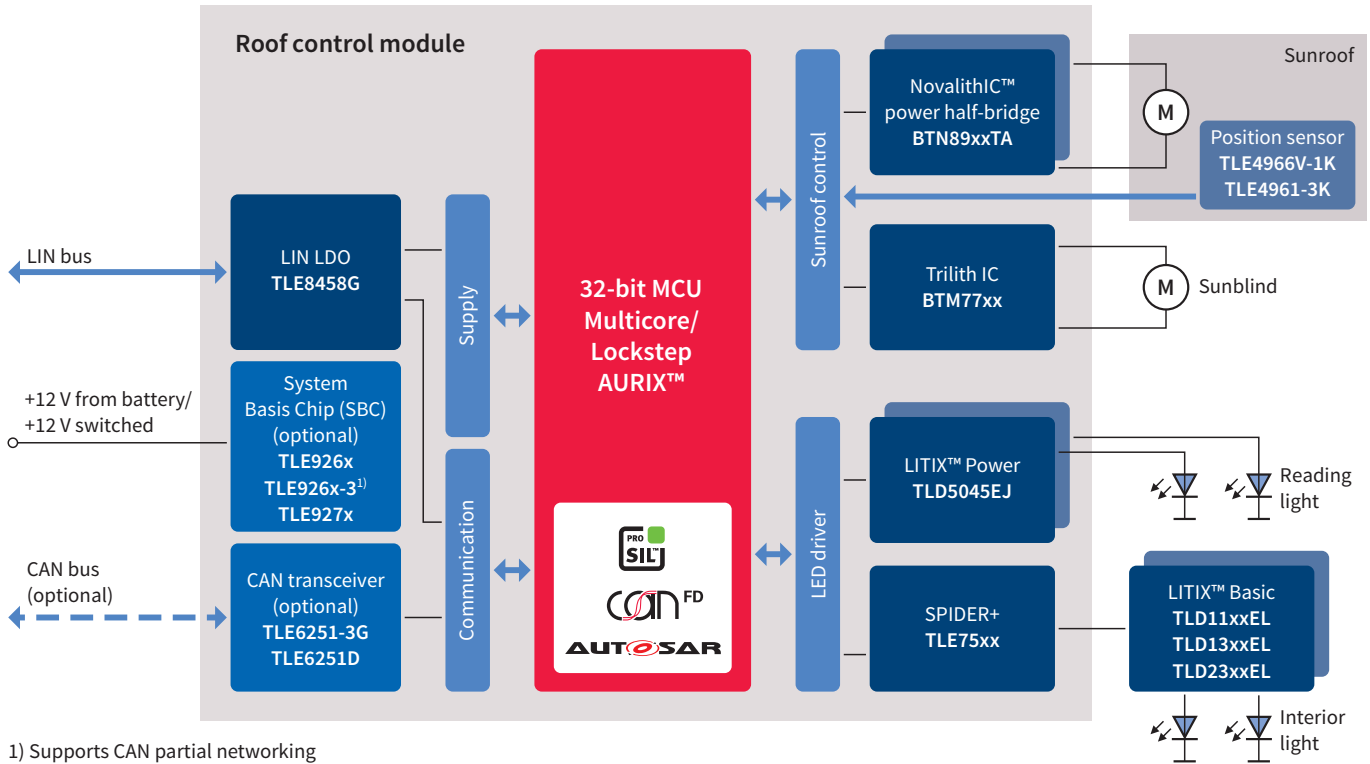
Roof control module

LIN bus

+12 V from battery/
+12 V switched

CAN bus
(optional)

LIN LDO
TLE8458G

System
Basis Chip (SBC)
(optional)
TLE926x
TLE926x-3$^{1)}$
TLE927x

CAN transceiver
(optional)
TLE6251-3G
TLE6251D

Supply

Communication

32-bit MCU
Multicore/
Lockstep
AURIX™

PRO SIL

CAN FD

AUTOSAR

Sunroof control

LED driver

NovalithIC™
power half-bridge
BTN89xxTA

Trilith IC
BTM77xx

LITIX™ Power
TLD5045EJ

SPIDER+
TLE75xx

Sunroof

M

Position sensor
TLE4966V-1K
TLE4961-3K

M

Sunblind

Reading
light

LITIX™ Basic
TLD11xxEL
TLD13xxEL
TLD23xxEL

Interior
light

1) Supports CAN partial networking